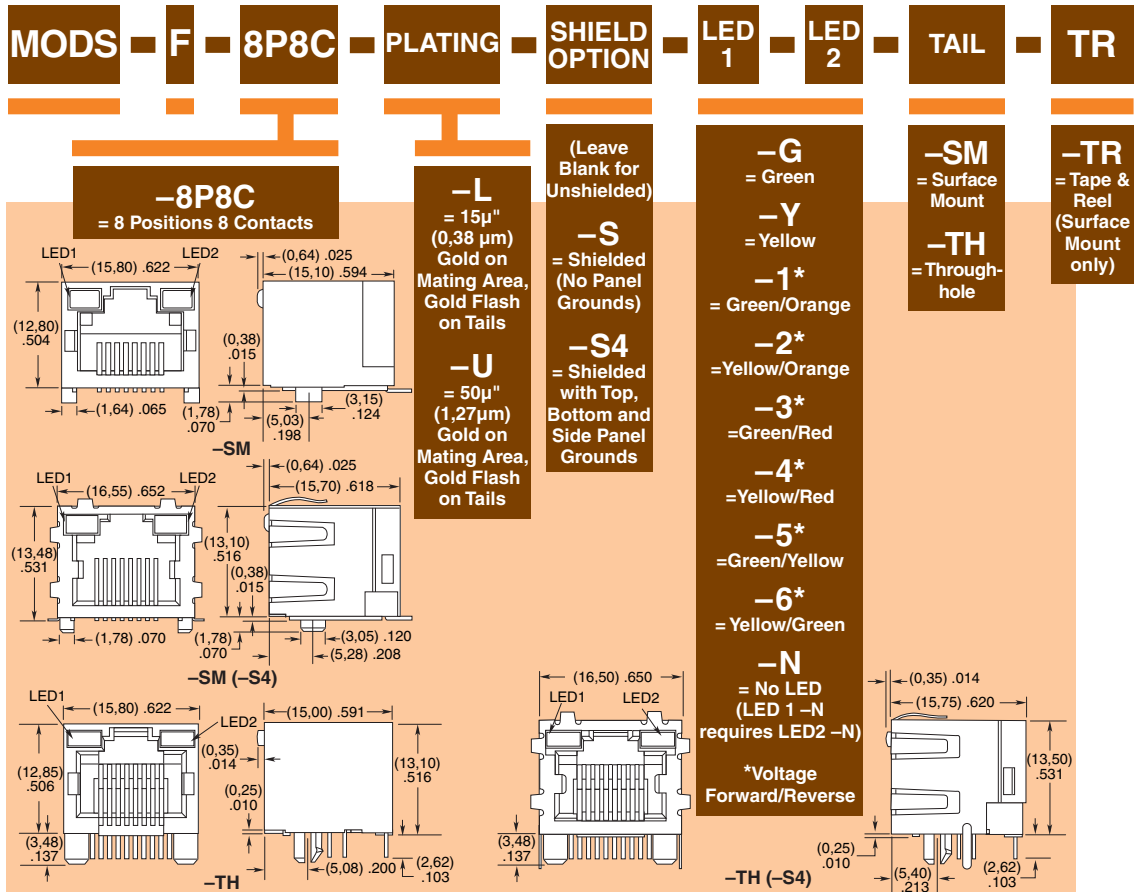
MODS – F – 8P8C – PLATING – SHIELD OPTION – LED 1 – LED 2 – TAIL – TR

–8P8C
= 8 Positions 8 Contacts

–L
= 15µ" (0,38 µm) Gold on Mating Area, Gold Flash on Tails

–U
= 50µ" (1,27µm) Gold on Mating Area, Gold Flash on Tails

(Leave Blank for Unshielded)

–S
= Shielded (No Panel Grounds)

–S4
= Shielded with Top, Bottom and Side Panel Grounds

–G
= Green

–Y
= Yellow

–1*
= Green/Orange

–2*
=Yellow/Orange

–3*
=Green/Red

–4*
=Yellow/Red

–5*
=Green/Yellow

–6*
= Yellow/Green

–N
= No LED (LED 1 –N requires LED2 –N)

*Voltage Forward/Reverse

–SM
= Surface Mount

–TH
= Through-hole

–TR
= Tape & Reel (Surface Mount only)

LED1 LED2 (15,80) .622 (12,80) .504 (1,64) .065 (0,64) .025 (15,10) .594 (0,38) .015 (1,78) .070 (5,03) .198 (3,15) .124
–SM

LED1 LED2 (16,55) .652 (13,48) .531 (1,78) .070 (13,10) .516 (0,38) .015 (1,78) .070 (0,64) .025 (15,70) .618 (3,05) .120 (5,28) .208
–SM (–S4)

LED1 LED2 (15,80) .622 (12,85) .506 (3,48) .137 (0,35) .014 (0,25) .010 (15,00) .591 (13,10) .516 (5,08) .200 (2,62) .103
–TH

(16,50) .650 LED1 LED2 (3,48) .137
–TH (–S4)

(0,35) .014 (15,75) .620 (13,50) .531 (0,25) .010 (5,40) .213 (2,62) .103